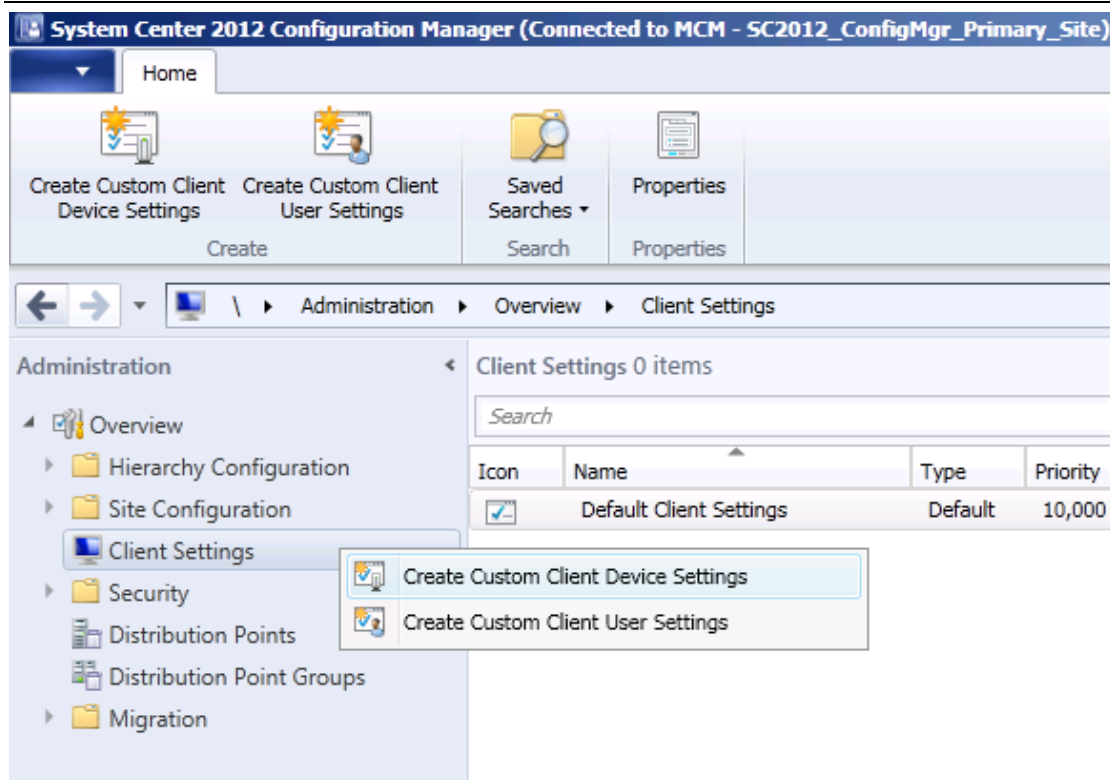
System Center 2012 Configuration Manager (Connected to MCM - SC2012_ConfigMgr_Primary_Site)

Home

Create Custom Client Device Settings

Create Custom Client User Settings

Create

Saved Searches

Search

Properties

Properties

\ Administration Overview Client Settings

Administration

Overview

Hierarchy Configuration

Site Configuration

Client Settings

Security

Distribution Points

Distribution Point Groups

Migration

Client Settings 0 items

Search

| Icon | Name | Type | Priority |
|---|---|---|---|
| | Default Client Settings | Default | 10,000 |

Create Custom Client Device Settings

Create Custom Client User Settings